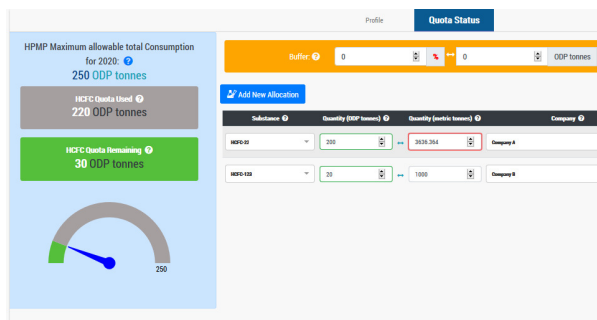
Profile

Quota Status

HPMP Maximum allowable total Consumption for 2020: ?

250 ODP tonnes

HCFC Quota Used ?

220 ODP tonnes

HCFC Quota Remaining ?

30 ODP tonnes

250

Buffer ?

0

%

0

ODP tonnes

Add New Allocation

| Substance ? | Quantity (ODP tonnes) ? | Quantity (metric tonnes) ? | Company ? |
|---|---|---|---|
| HCFC-22 | 200 | 3636.364 | Company A |
| HCFC-123 | 20 | 1000 | Company B |